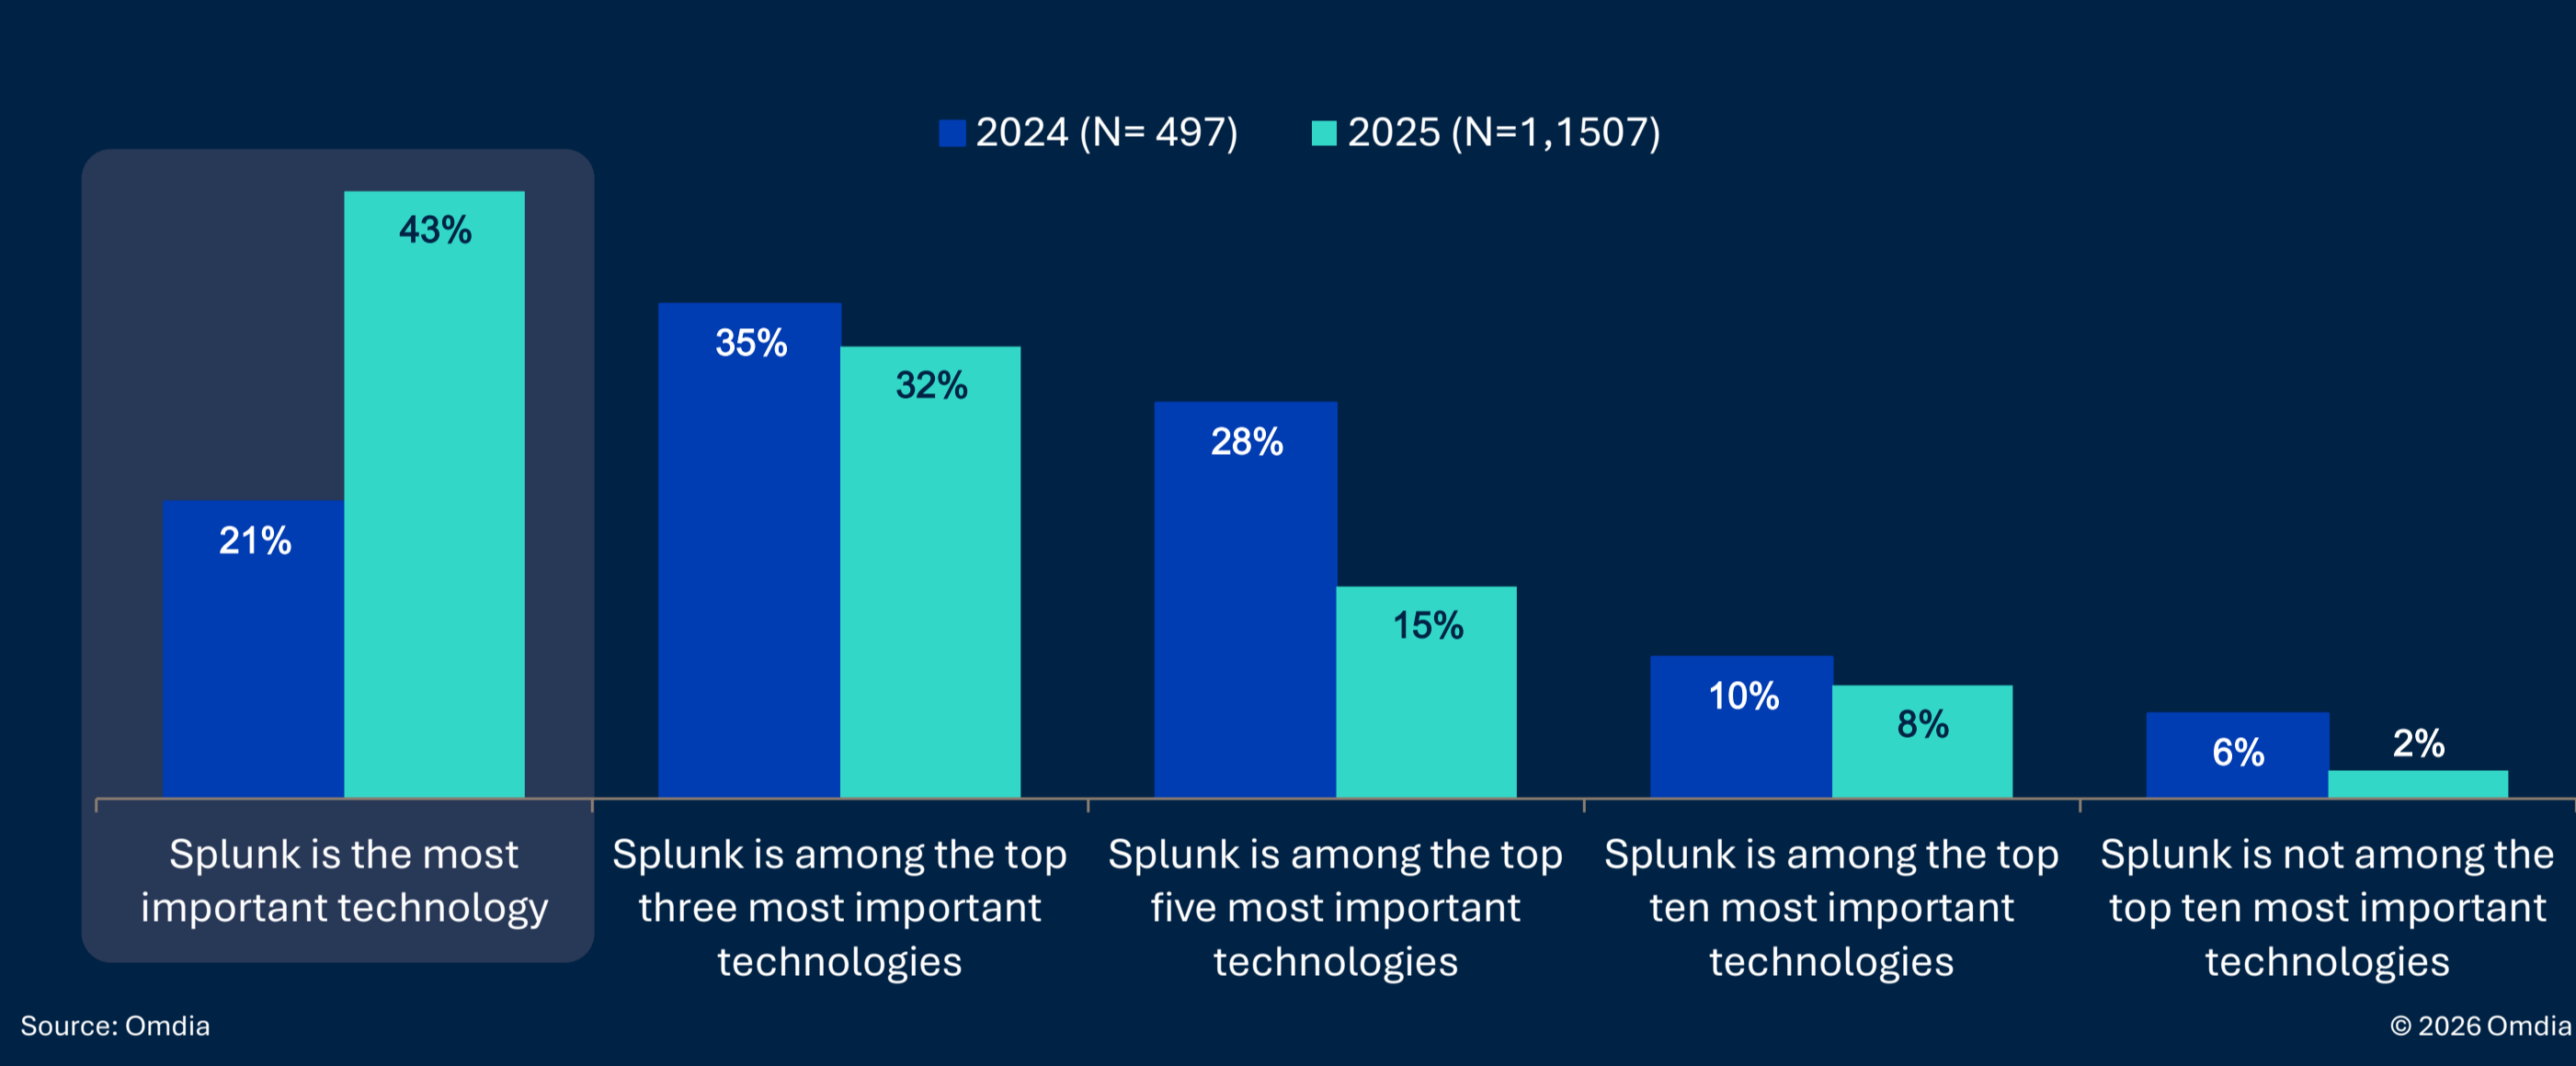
2024 (N= 497) 2025 (N=1,1507)

| | 2024 (N= 497) | 2025 (N=1,1507) |
|---|---|---|
| Splunk is the most important technology | 21% | 43% |
| Splunk is among the top three most important technologies | 35% | 32% |
| Splunk is among the top five most important technologies | 28% | 15% |
| Splunk is among the top ten most important technologies | 10% | 8% |
| Splunk is not among the top ten most important technologies | 6% | 2% |

Source: Omdia

© 2026 Omdia